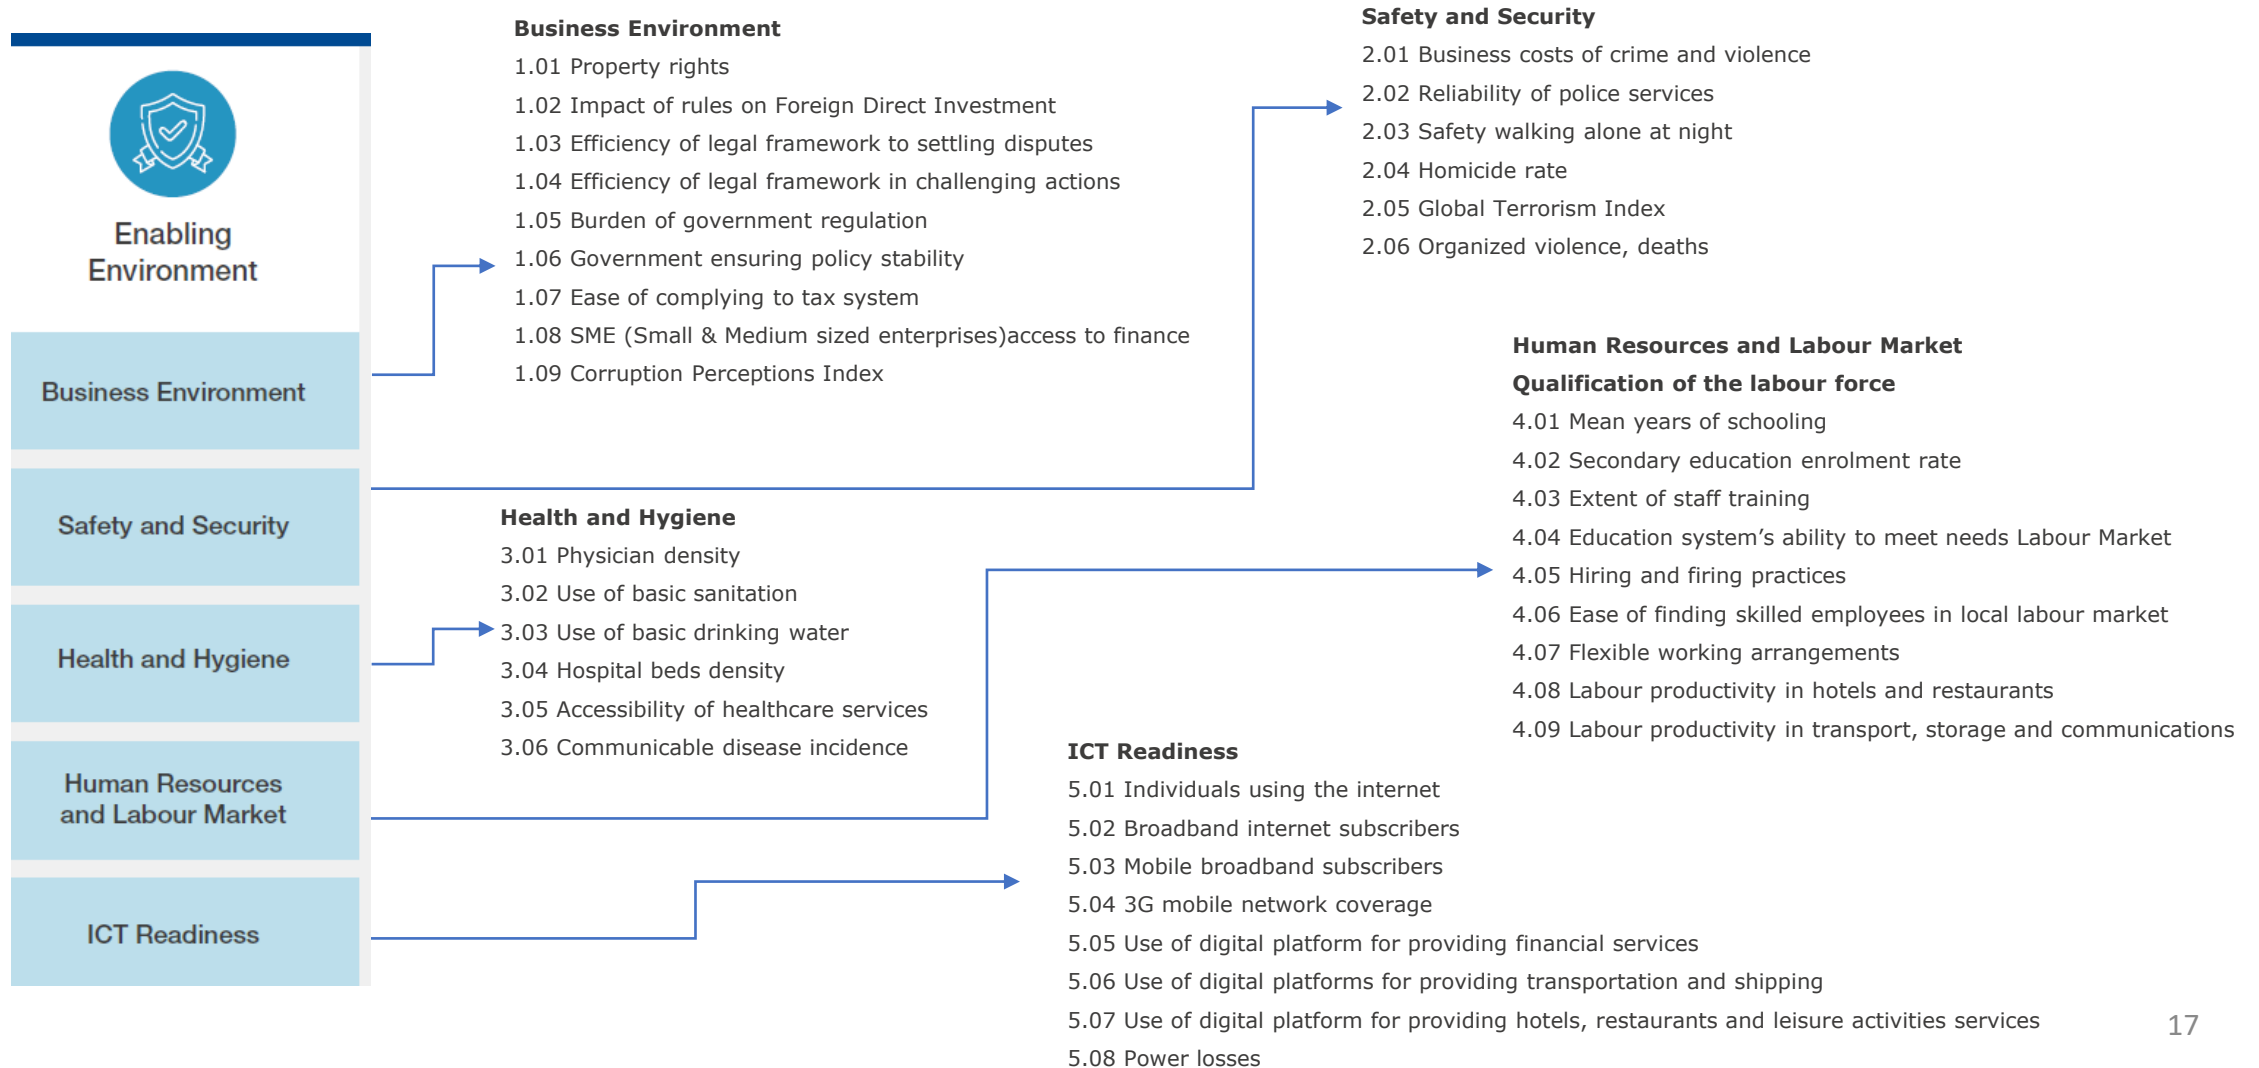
Enabling Environment

Business Environment

Safety and Security

Health and Hygiene

Human Resources and Labour Market

ICT Readiness

Business Environment
1.01 Property rights
1.02 Impact of rules on Foreign Direct Investment
1.03 Efficiency of legal framework to settling disputes
1.04 Efficiency of legal framework in challenging actions
1.05 Burden of government regulation
1.06 Government ensuring policy stability
1.07 Ease of complying to tax system
1.08 SME (Small & Medium sized enterprises)access to finance
1.09 Corruption Perceptions Index

Safety and Security
2.01 Business costs of crime and violence
2.02 Reliability of police services
2.03 Safety walking alone at night
2.04 Homicide rate
2.05 Global Terrorism Index
2.06 Organized violence, deaths

Health and Hygiene
3.01 Physician density
3.02 Use of basic sanitation
3.03 Use of basic drinking water
3.04 Hospital beds density
3.05 Accessibility of healthcare services
3.06 Communicable disease incidence

Human Resources and Labour Market
Qualification of the labour force
4.01 Mean years of schooling
4.02 Secondary education enrolment rate
4.03 Extent of staff training
4.04 Education system's ability to meet needs Labour Market
4.05 Hiring and firing practices
4.06 Ease of finding skilled employees in local labour market
4.07 Flexible working arrangements
4.08 Labour productivity in hotels and restaurants
4.09 Labour productivity in transport, storage and communications

ICT Readiness
5.01 Individuals using the internet
5.02 Broadband internet subscribers
5.03 Mobile broadband subscribers
5.04 3G mobile network coverage
5.05 Use of digital platform for providing financial services
5.06 Use of digital platforms for providing transportation and shipping
5.07 Use of digital platform for providing hotels, restaurants and leisure activities services
5.08 Power losses

17